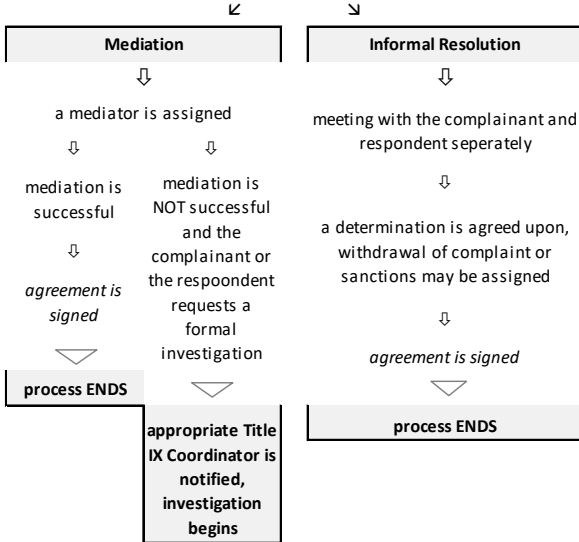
↙ ↘

**Mediation**

⇩

a mediator is assigned

⇩ ⇩

mediation is successful

⇩

*agreement is signed*

**process ENDS**

mediation is NOT successful and the complainant or the respoondent requests a formal investigation

**appropriate Title IX Coordinator is notified, investigation begins**

**Informal Resolution**

⇩

meeting with the complainant and respondent seperately

⇩

a determination is agreed upon, withdrawal of complaint or sanctions may be assigned

⇩

*agreement is signed*

**process ENDS**